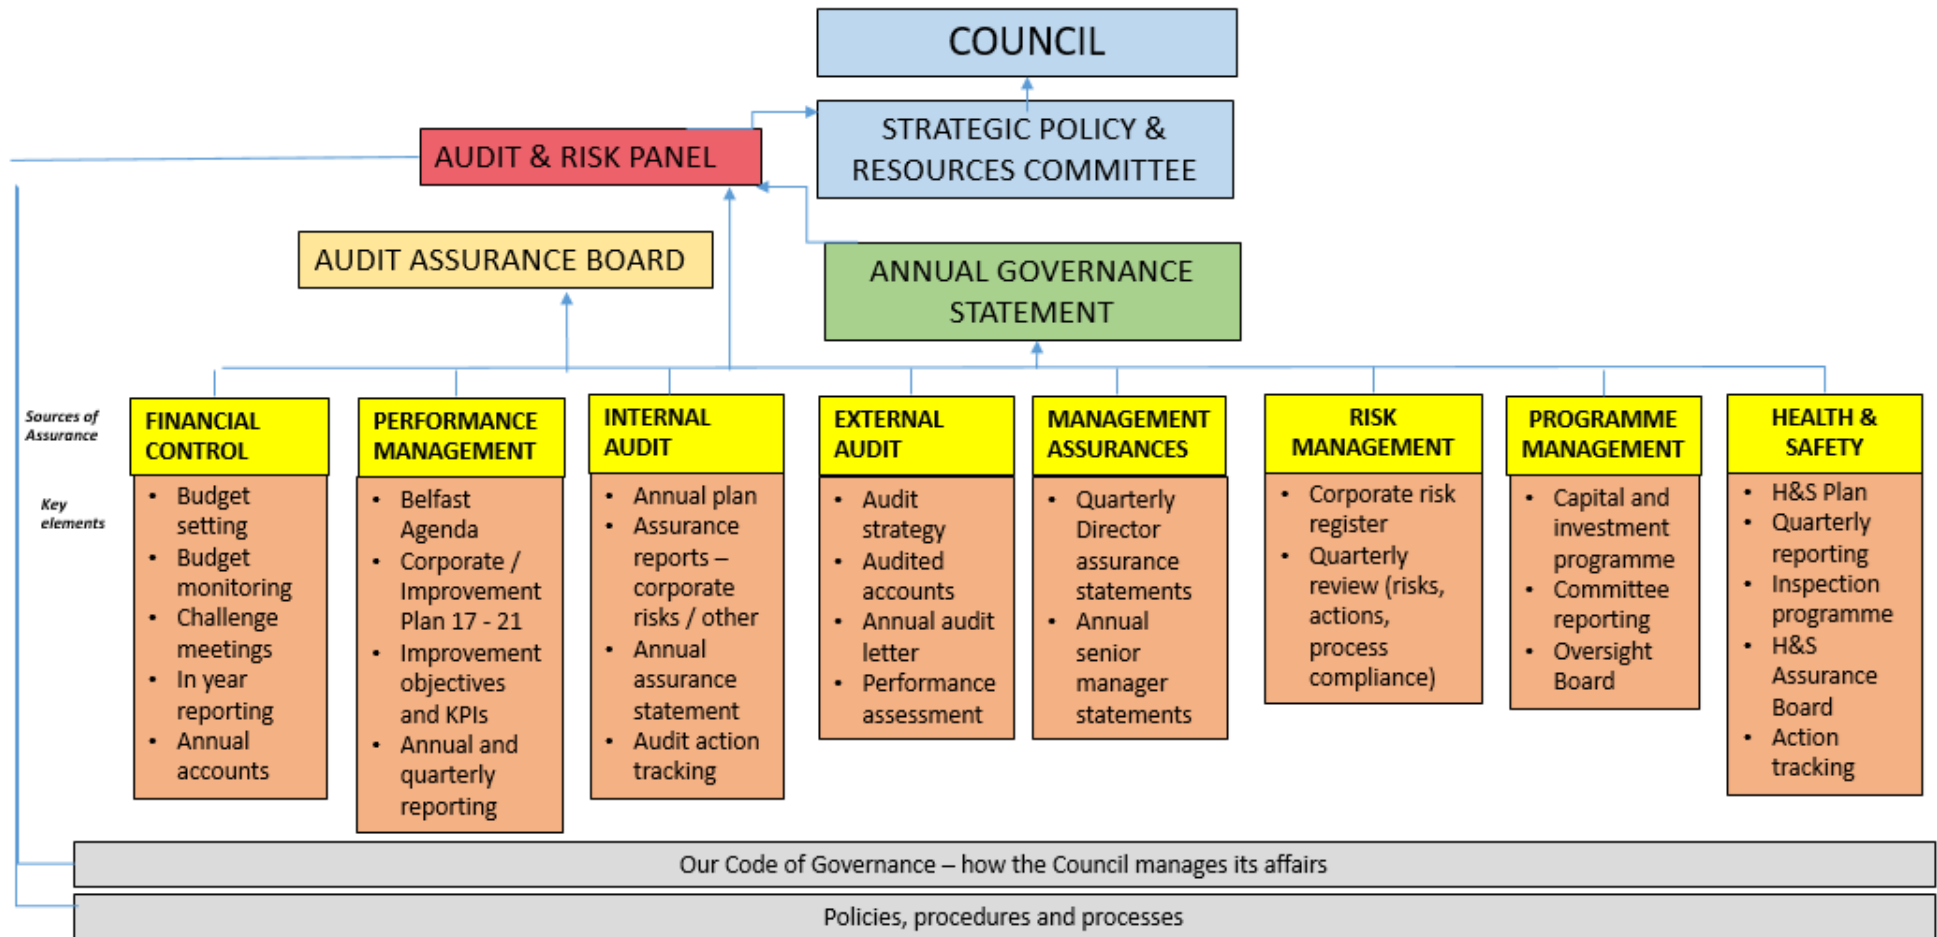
COUNCIL

STRATEGIC POLICY & RESOURCES COMMITTEE

AUDIT & RISK PANEL

AUDIT ASSURANCE BOARD

ANNUAL GOVERNANCE STATEMENT

Sources of Assurance

Key elements

FINANCIAL CONTROL
- Budget setting
- Budget monitoring
- Challenge meetings
- In year reporting
- Annual accounts

PERFORMANCE MANAGEMENT
- Belfast Agenda
- Corporate / Improvement Plan 17 - 21
- Improvement objectives and KPIs
- Annual and quarterly reporting

INTERNAL AUDIT
- Annual plan
- Assurance reports – corporate risks / other
- Annual assurance statement
- Audit action tracking

EXTERNAL AUDIT
- Audit strategy
- Audited accounts
- Annual audit letter
- Performance assessment

MANAGEMENT ASSURANCES
- Quarterly Director assurance statements
- Annual senior manager statements

RISK MANAGEMENT
- Corporate risk register
- Quarterly review (risks, actions, process compliance)

PROGRAMME MANAGEMENT
- Capital and investment programme
- Committee reporting
- Oversight Board

HEALTH & SAFETY
- H&S Plan
- Quarterly reporting
- Inspection programme
- H&S Assurance Board
- Action tracking

Our Code of Governance – how the Council manages its affairs

Policies, procedures and processes